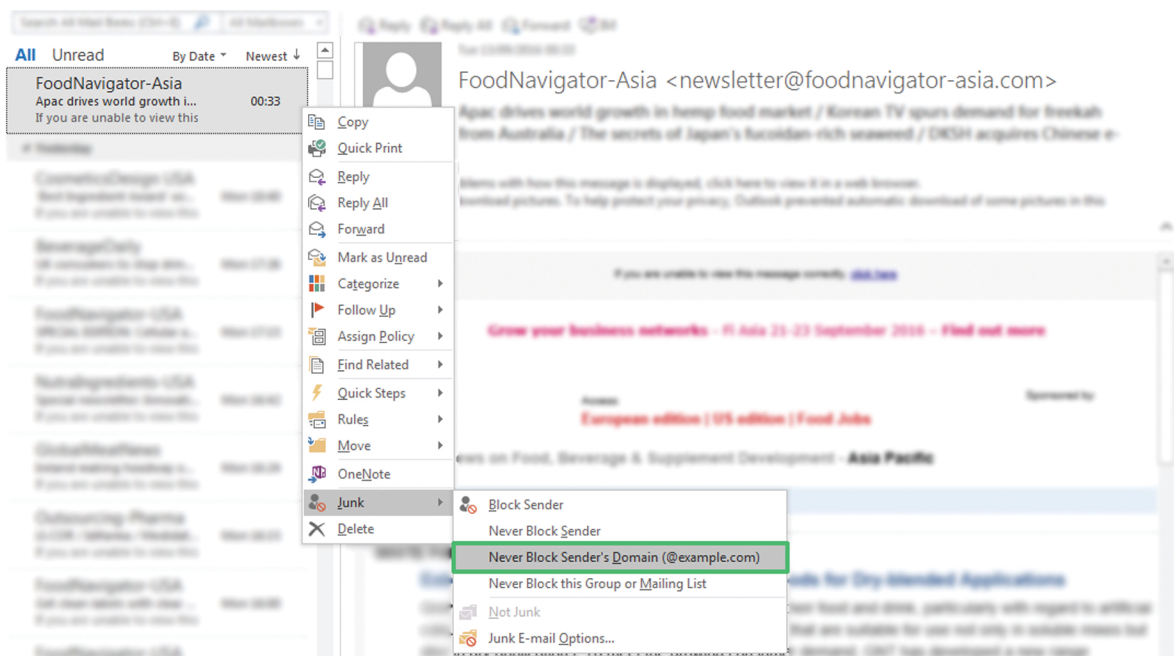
Search All Mail Items (Ctrl+E)

All Mailboxes

All Unread

By Date

Newest

FoodNavigator-Asia

Apac drives world growth i...

00:33

If you are unable to view this

Yesterday

CosmeticsDesign USA

BeverageDaily

FoodNavigator-USA

NutraIngredients-USA

GlobalMeatNews

Outsourcing-Pharma

FoodNavigator-USA

Reply Reply All Forward IM

FoodNavigator-Asia <newsletter@foodnavigator-asia.com>

Apac drives world growth in hemp food market / Korean TV spurs demand for freekah from Australia / The secrets of Japan's fucoidan-rich seaweed / DKSH acquires Chinese e-

Copy

Quick Print

Reply

Reply All

Forward

Mark as Unread

Categorize

Follow Up

Assign Policy

Find Related

Quick Steps

Rules

Move

OneNote

Junk

Delete

Block Sender

Never Block Sender

Never Block Sender's Domain (@example.com)

Never Block this Group or Mailing List

Not Junk

Junk E-mail Options...

If you are unable to view this message correctly, click here

Grow your business networks - Fi Asia 21-23 September 2016 - Find out more

European edition | US edition | Food Jobs

Sponsored by

ews on Food, Beverage & Supplement Development - Asia Pacific